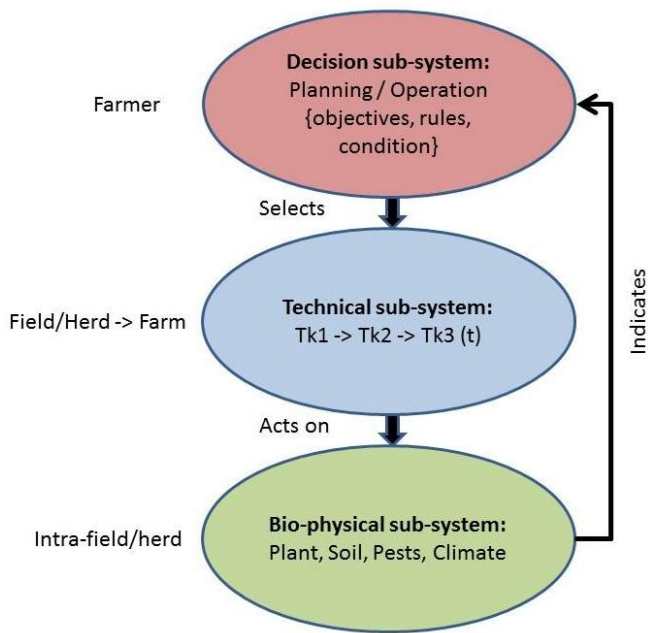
Farmer

**Decision sub-system:**
Planning / Operation
{objectives, rules, condition}

Selects

Field/Herd -> Farm

**Technical sub-system:**
Tk1 -> Tk2 -> Tk3 (t)

Acts on

Intra-field/herd

**Bio-physical sub-system:**
Plant, Soil, Pests, Climate

Indicates